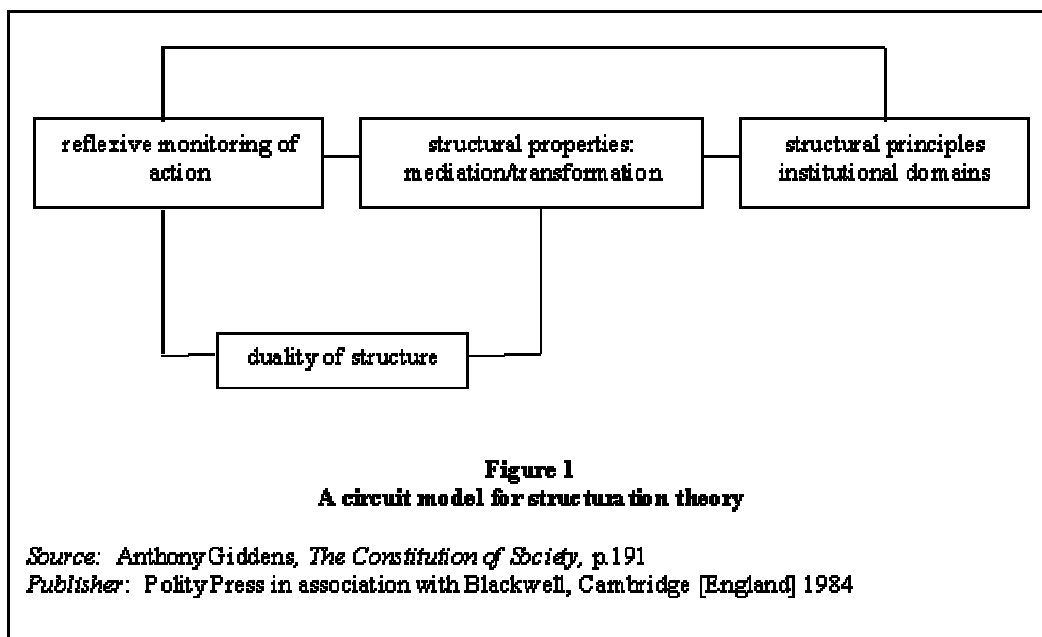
reflexive monitoring of action

structural properties: mediation/transformation

structural principles institutional domains

duality of structure

**Figure 1**
**A circuit model for structuration theory**

*Source:* Anthony Giddens, *The Constitution of Society*, p.191
*Publisher*: Polity Press in association with Blackwell, Cambridge [England] 1984